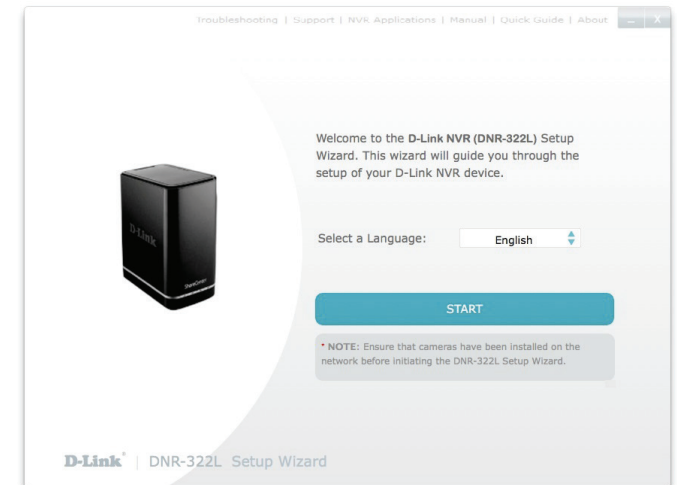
Troubleshooting | Support | NVR Applications | Manual | Quick Guide | About

Welcome to the D-Link NVR (DNR-322L) Setup Wizard. This wizard will guide you through the setup of your D-Link NVR device.

Select a Language: English

START

* NOTE: Ensure that cameras have been installed on the network before initiating the DNR-322L Setup Wizard.

D-Link

ShareCenter

D-Link | DNR-322L Setup Wizard